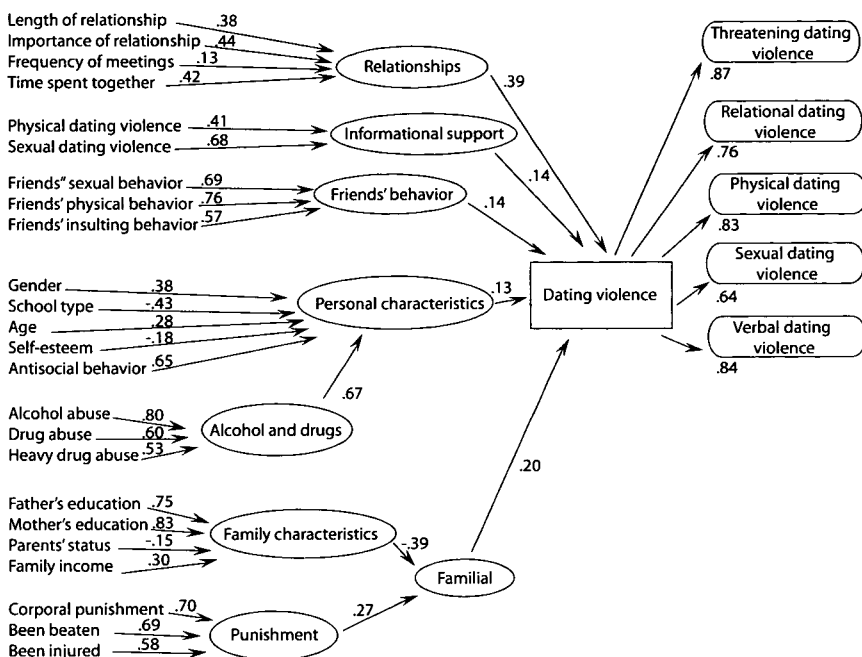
Length of relationship .38
Importance of relationship .44
Frequency of meetings .13
Time spent together .42
Relationships
.39

Physical dating violence .41
Sexual dating violence .68
Informational support
.14

Friends" sexual behavior .69
Friends' physical behavior .76
Friends' insulting behavior .57
Friends' behavior
.14

Gender .38
School type -.43
Age .28
Self-esteem -.18
Antisocial behavior .65
Personal characteristics
.13

Dating violence

Threatening dating violence
.87
Relational dating violence
.76
Physical dating violence
.83
Sexual dating violence
.64
Verbal dating violence
.84

.67

Alcohol abuse .80
Drug abuse .60
Heavy drug abuse .53
Alcohol and drugs

.20

Father's education .75
Mother's education .83
Parents' status -.15
Family income .30
Family characteristics
.39
Familial

Corporal punishment .70
Been beaten .69
Been injured .58
Punishment
.27